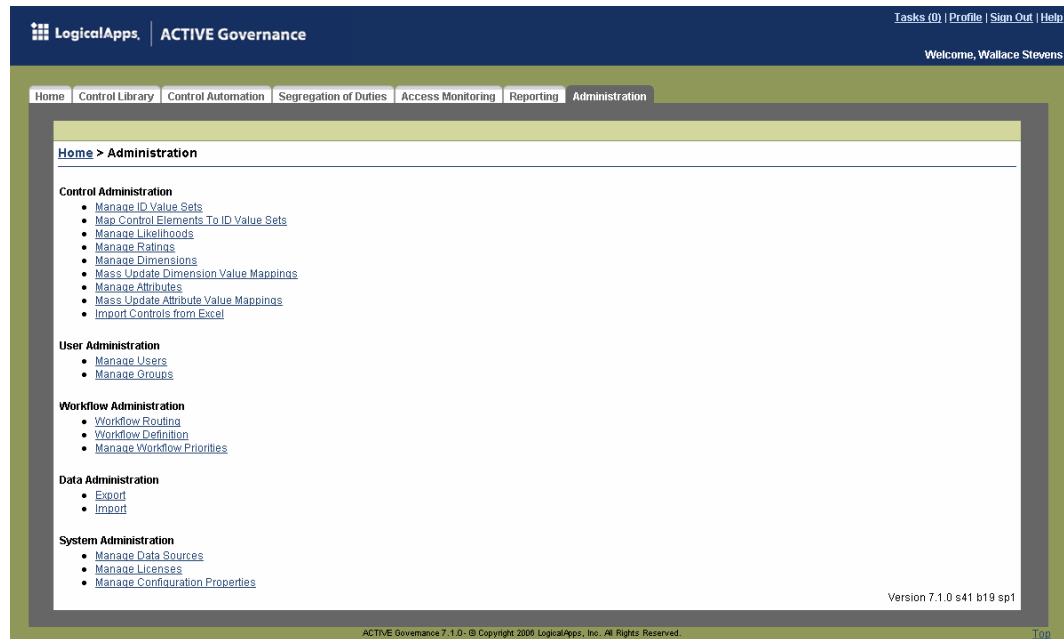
LogicalApps. | ACTIVE Governance

Tasks (0) | Profile | Sign Out | Help

Welcome, Wallace Stevens

Home | Control Library | Control Automation | Segregation of Duties | Access Monitoring | Reporting | Administration

Home > Administration

Control Administration
- Manage ID Value Sets
- Map Control Elements To ID Value Sets
- Manage Likelihoods
- Manage Ratings
- Manage Dimensions
- Mass Update Dimension Value Mappings
- Manage Attributes
- Mass Update Attribute Value Mappings
- Import Controls from Excel

User Administration
- Manage Users
- Manage Groups

Workflow Administration
- Workflow Routing
- Workflow Definition
- Manage Workflow Priorities

Data Administration
- Export
- Import

System Administration
- Manage Data Sources
- Manage Licenses
- Manage Configuration Properties

Version 7.1.0 s41 b19 sp1

ACTIVE Governance 7.1.0 - © Copyright 2006 LogicalApps, Inc. All Rights Reserved.

Top